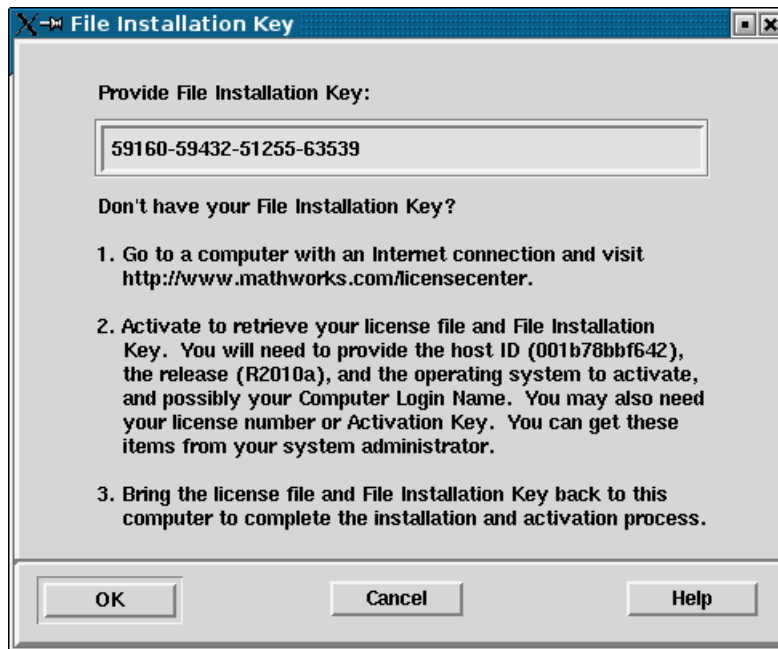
File Installation Key

Provide File Installation Key:

59160-59432-51255-63539

Don't have your File Installation Key?

1. Go to a computer with an Internet connection and visit http://www.mathworks.com/licensecenter.

2. Activate to retrieve your license file and File Installation Key. You will need to provide the host ID (001b78bbf642), the release (R2010a), and the operating system to activate, and possibly your Computer Login Name. You may also need your license number or Activation Key. You can get these items from your system administrator.

3. Bring the license file and File Installation Key back to this computer to complete the installation and activation process.

OK

Cancel

Help